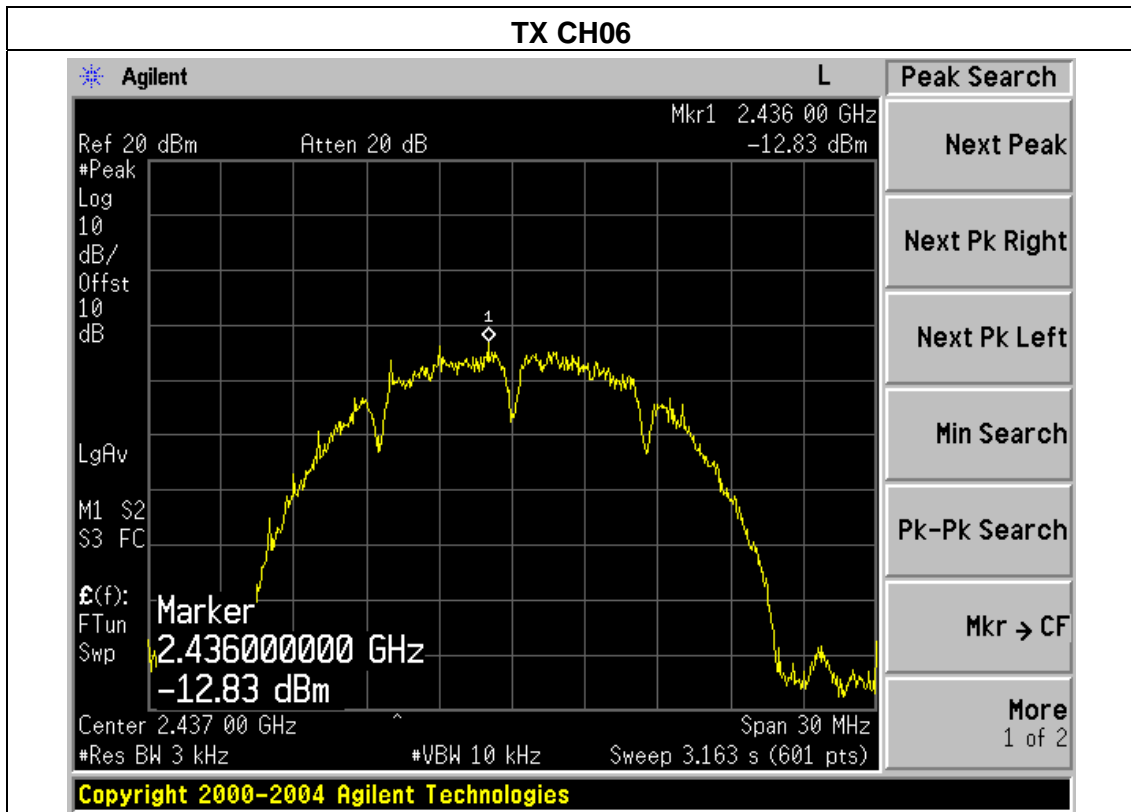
TX CH06

Agilent

L

Peak Search

Mkr1 2.436 00 GHz

Ref 20 dBm

Atten 20 dB

-12.83 dBm

#Peak

Log

10

dB/

Offst

10

dB

1

LgAv

M1 S2

S3 FC

£(f):

FTun

Swp

Marker

2.436000000 GHz

-12.83 dBm

Center 2.437 00 GHz

Span 30 MHz

#Res BW 3 kHz

#VBW 10 kHz

Sweep 3.163 s (601 pts)

Next Peak

Next Pk Right

Next Pk Left

Min Search

Pk-Pk Search

Mkr → CF

More
1 of 2

Copyright 2000-2004 Agilent Technologies